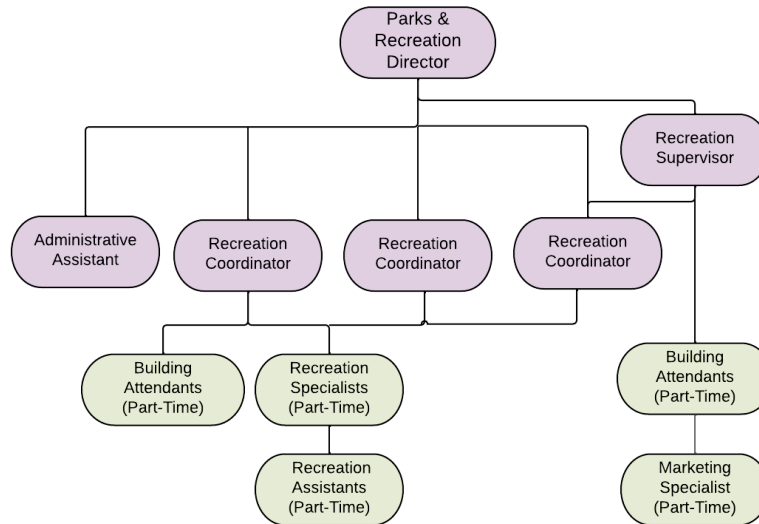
Parks & Recreation Director

Recreation Supervisor

Administrative Assistant

Recreation Coordinator

Recreation Coordinator

Recreation Coordinator

Building Attendants (Part-Time)

Recreation Specialists (Part-Time)

Building Attendants (Part-Time)

Recreation Assistants (Part-Time)

Marketing Specialist (Part-Time)